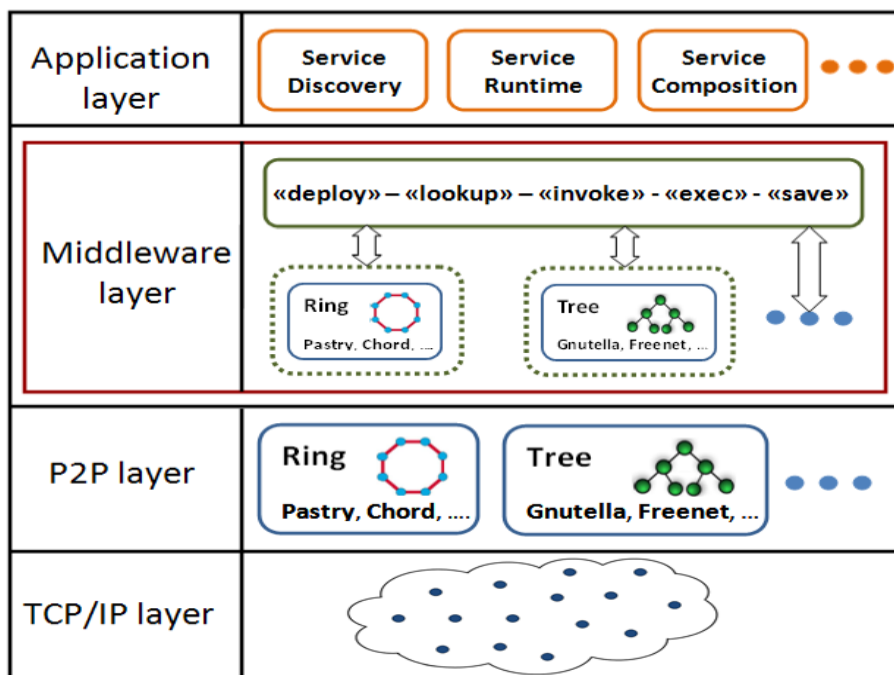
Application layer

Service Discovery

Service Runtime

Service Composition

Middleware layer

«deploy» – «lookup» – «invoke» - «exec» - «save»

Ring
Pastry, Chord, ...

Tree
Gnutella, Freenet, ...

P2P layer

Ring
Pastry, Chord, ....

Tree
Gnutella, Freenet, ...

TCP/IP layer